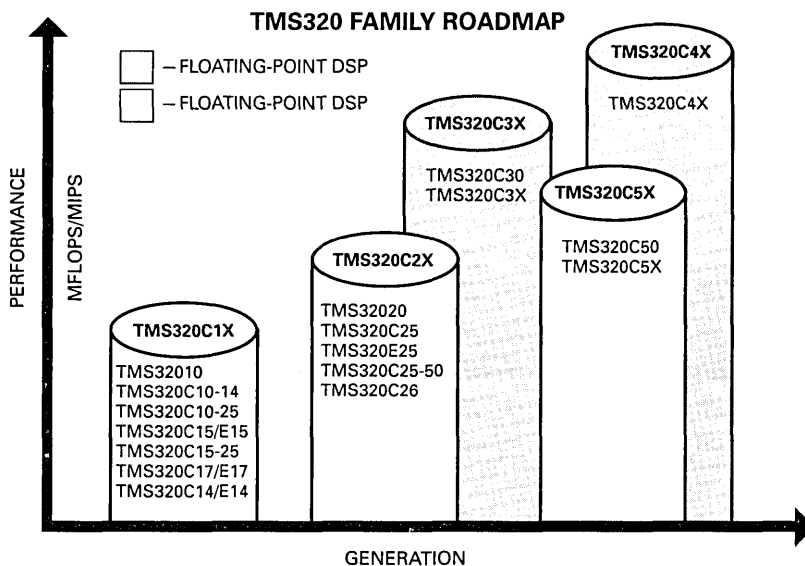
TMS320 FAMILY ROADMAP

– FLOATING-POINT DSP
– FLOATING-POINT DSP

PERFORMANCE

MFLOPS/MIPS

TMS320C1X
TMS32010
TMS320C10-14
TMS320C10-25
TMS320C15/E15
TMS320C15-25
TMS320C17/E17
TMS320C14/E14

TMS320C2X
TMS32020
TMS320C25
TMS320E25
TMS320C25-50
TMS320C26

TMS320C3X
TMS320C30
TMS320C3X

TMS320C5X
TMS320C50
TMS320C5X

TMS320C4X
TMS320C4X

GENERATION